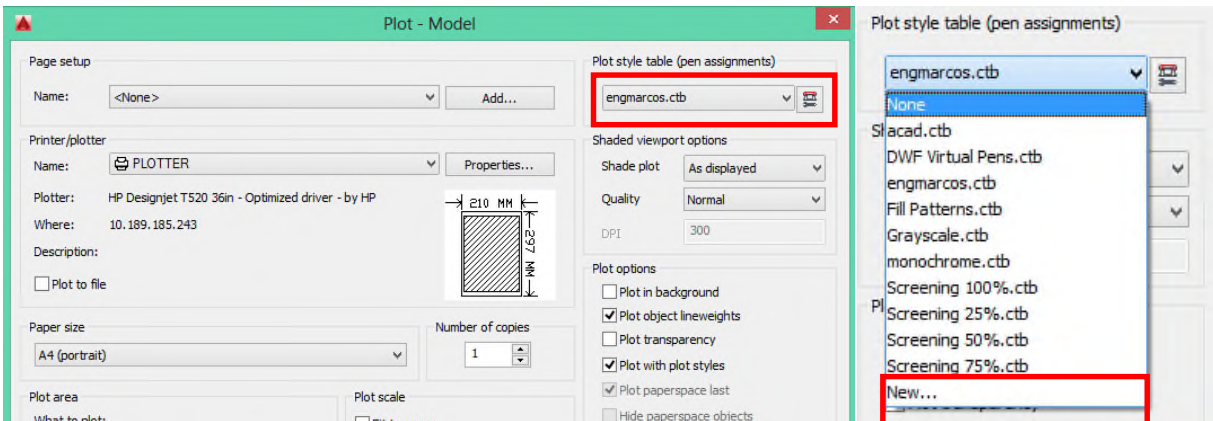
Plot - Model

Page setup

Name: <None>

Add...

Printer/plotter

Name: PLOTTER

Properties...

Plotter: HP Designjet T520 36in - Optimized driver - by HP

210 MM

297 MM

Where: 10.189.185.243

Description:

Plot to file

Paper size

A4 (portrait)

Number of copies

1

Plot area

What to plot:

Plot scale

Plot style table (pen assignments)

engmarcos.ctb

Shaded viewport options

Shade plot As displayed

Quality Normal

DPI 300

Plot options

Plot in background

Plot object lineweights

Plot transparency

Plot with plot styles

Plot paperspace last

Hide paperspace objects

Plot style table (pen assignments)

engmarcos.ctb

None

acad.ctb

DWF Virtual Pens.ctb

engmarcos.ctb

Fill Patterns.ctb

Grayscale.ctb

monochrome.ctb

Screening 100%.ctb

Screening 25%.ctb

Screening 50%.ctb

Screening 75%.ctb

New...